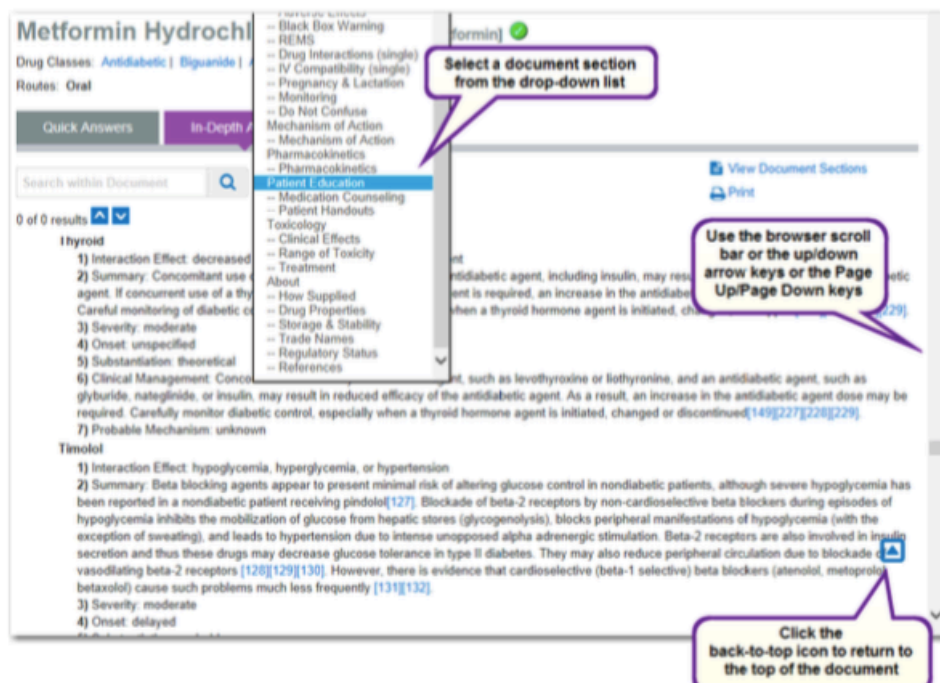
Metformin Hydrochl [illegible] [formin]

Drug Classes: Antidiabetic | Biguanide | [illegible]

Routes: Oral

Quick Answers | In-Depth A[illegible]

Search within Document

0 of 0 results

-- Adverse Effects
-- Black Box Warning
-- REMS
-- Drug Interactions (single)
-- IV Compatibility (single)
-- Pregnancy & Lactation
-- Monitoring
-- Do Not Confuse
Mechanism of Action
-- Mechanism of Action
Pharmacokinetics
-- Pharmacokinetics
Patient Education
-- Medication Counseling
-- Patient Handouts
Toxicology
-- Clinical Effects
-- Range of Toxicity
-- Treatment
About
-- How Supplied
-- Drug Properties
-- Storage & Stability
-- Trade Names
-- Regulatory Status
-- References

Select a document section from the drop-down list

View Document Sections

Print

Use the browser scroll bar or the up/down arrow keys or the Page Up/Page Down keys

Thyroid

1) Interaction Effect: decreased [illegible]nt

2) Summary: Concomitant use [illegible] antidiabetic agent, including insulin, may resu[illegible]etic agent. If concurrent use of a thy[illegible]ent is required, an increase in the antidiab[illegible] Careful monitoring of diabetic c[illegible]hen a thyroid hormone agent is initiated, ch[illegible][229].

3) Severity: moderate

4) Onset: unspecified

5) Substantiation: theoretical

6) Clinical Management: Conco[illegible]t, such as levothyroxine or liothyronine, and an antidiabetic agent, such as glyburide, nateglinide, or insulin, may result in reduced efficacy of the antidiabetic agent. As a result, an increase in the antidiabetic agent dose may be required. Carefully monitor diabetic control, especially when a thyroid hormone agent is initiated, changed or discontinued[149][227][228][229].

7) Probable Mechanism: unknown

Timolol

1) Interaction Effect: hypoglycemia, hyperglycemia, or hypertension

2) Summary: Beta blocking agents appear to present minimal risk of altering glucose control in nondiabetic patients, although severe hypoglycemia has been reported in a nondiabetic patient receiving pindolol[127]. Blockade of beta-2 receptors by non-cardioselective beta blockers during episodes of hypoglycemia inhibits the mobilization of glucose from hepatic stores (glycogenolysis), blocks peripheral manifestations of hypoglycemia (with the exception of sweating), and leads to hypertension due to intense unopposed alpha adrenergic stimulation. Beta-2 receptors are also involved in insulin secretion and thus these drugs may decrease glucose tolerance in type II diabetes. They may also reduce peripheral circulation due to blockade o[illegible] vasodilating beta-2 receptors [128][129][130]. However, there is evidence that cardioselective (beta-1 selective) beta blockers (atenolol, metoprolo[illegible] betaxolol) cause such problems much less frequently [131][132].

3) Severity: moderate

4) Onset: delayed

Click the back-to-top icon to return to the top of the document